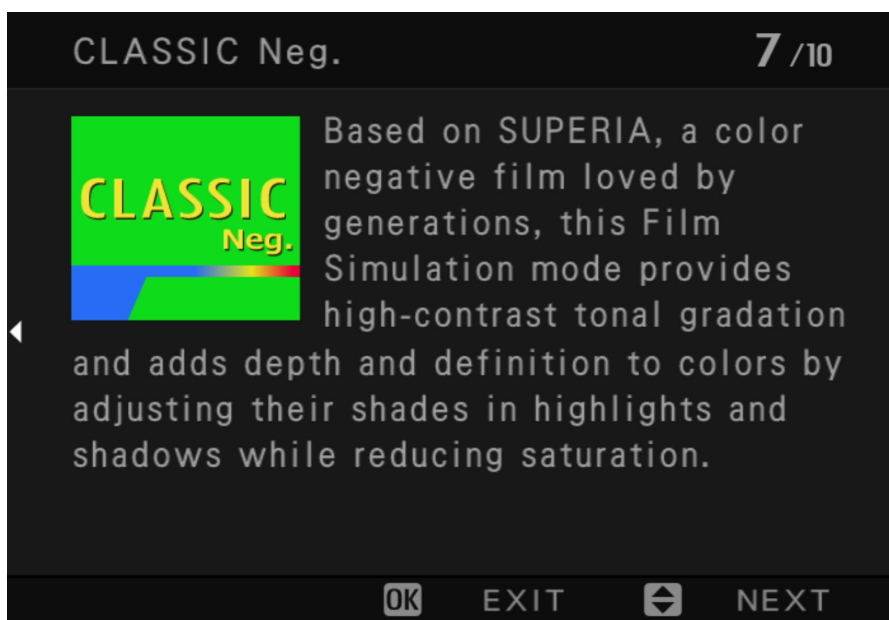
CLASSIC Neg.

7 /10

CLASSIC Neg.

Based on SUPERIA, a color negative film loved by generations, this Film Simulation mode provides high-contrast tonal gradation and adds depth and definition to colors by adjusting their shades in highlights and shadows while reducing saturation.

OK EXIT NEXT